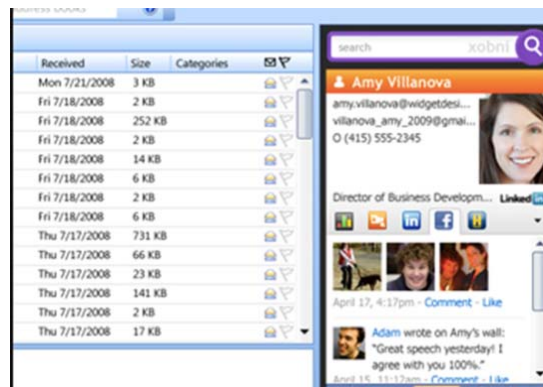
ddress Books

| Received | Size | Categories |
|---|---|---|
| Mon 7/21/2008 | 3 KB | |
| Fri 7/18/2008 | 2 KB | |
| Fri 7/18/2008 | 252 KB | |
| Fri 7/18/2008 | 2 KB | |
| Fri 7/18/2008 | 14 KB | |
| Fri 7/18/2008 | 6 KB | |
| Fri 7/18/2008 | 2 KB | |
| Fri 7/18/2008 | 6 KB | |
| Thu 7/17/2008 | 731 KB | |
| Thu 7/17/2008 | 66 KB | |
| Thu 7/17/2008 | 23 KB | |
| Thu 7/17/2008 | 141 KB | |
| Thu 7/17/2008 | 2 KB | |
| Thu 7/17/2008 | 17 KB | |

search xobni

Amy Villanova

amy.villanova@widgetdesi...
villanova_amy_2009@gmai...
O (415) 555-2345

Director of Business Developm... LinkedIn

April 17, 4:17pm - Comment - Like

Adam wrote on Amy's wall: "Great speech yesterday! I agree with you 100%."

April 15, 11:12am - Comment - Like